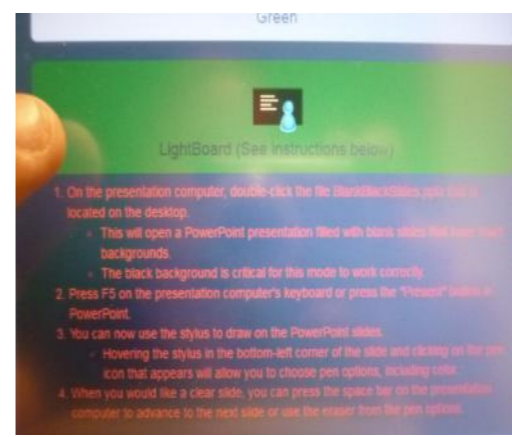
Green

LightBoard (See instructions below)

1. On the presentation computer, double-click the file BlankBlackSlides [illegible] located on the desktop.
• This will open a PowerPoint presentation filled with blank slides that have black backgrounds.
• The black background is critical for this mode to work correctly.
2. Press F5 on the presentation computer's keyboard or press the "Present" button in PowerPoint.
3. You can now use the stylus to draw on the PowerPoint slides.
• Hovering the stylus in the bottom-left corner of the slide and clicking on the pen icon that appears will allow you to choose pen options, including color.
4. When you would like a clear slide, you can press the space bar on the presentation computer to advance to the next slide or use the eraser from the pen options.